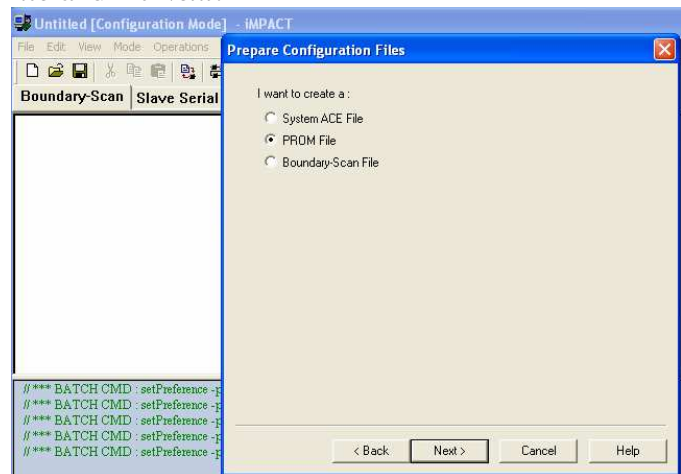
Untitled [Configuration Mode] - iMPACT

File Edit View Mode Operations

Boundary-Scan | Slave Serial

//*** BATCH CMD : setPreference -p
//*** BATCH CMD : setPreference -p
//*** BATCH CMD : setPreference -p
//*** BATCH CMD : setPreference -p
//*** BATCH CMD : setPreference -p

Prepare Configuration Files

I want to create a :

System ACE File
PROM File
Boundary-Scan File

< Back | Next > | Cancel | Help